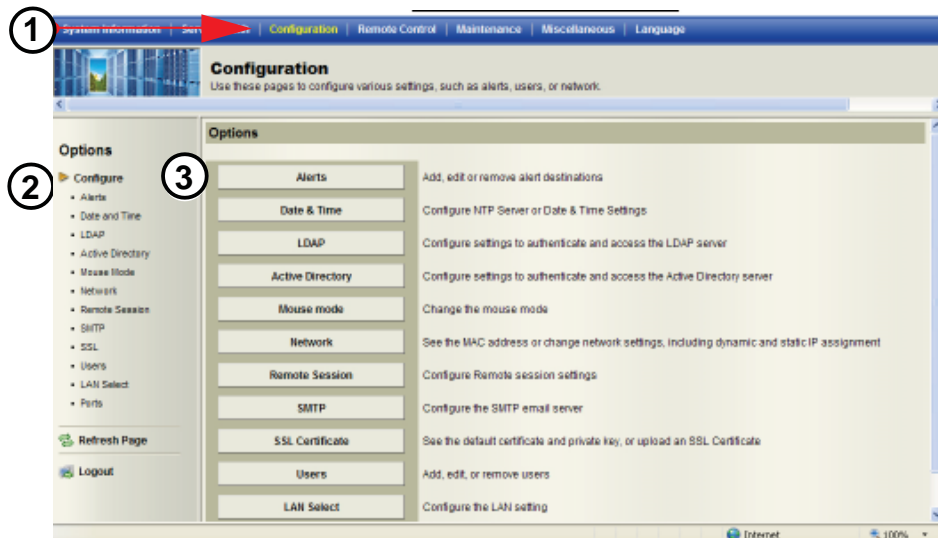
1

System Information | Ser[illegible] | Configuration | Remote Control | Maintenance | Miscellaneous | Language

Configuration
Use these pages to configure various settings, such as alerts, users, or network.

Options

2

Configure
• Alerts
• Date and Time
• LDAP
• Active Directory
• Mouse Mode
• Network
• Remote Session
• SMTP
• SSL
• Users
• LAN Select
• Ports

Refresh Page

Logout

Options

3

| | |
|---|---|
| Alerts | Add, edit or remove alert destinations |
| Date & Time | Configure NTP Server or Date & Time Settings |
| LDAP | Configure settings to authenticate and access the LDAP server |
| Active Directory | Configure settings to authenticate and access the Active Directory server |
| Mouse mode | Change the mouse mode |
| Network | See the MAC address or change network settings, including dynamic and static IP assignment |
| Remote Session | Configure Remote session settings |
| SMTP | Configure the SMTP email server |
| SSL Certificate | See the default certificate and private key, or upload an SSL Certificate |
| Users | Add, edit, or remove users |
| LAN Select | Configure the LAN setting |

Internet
100%